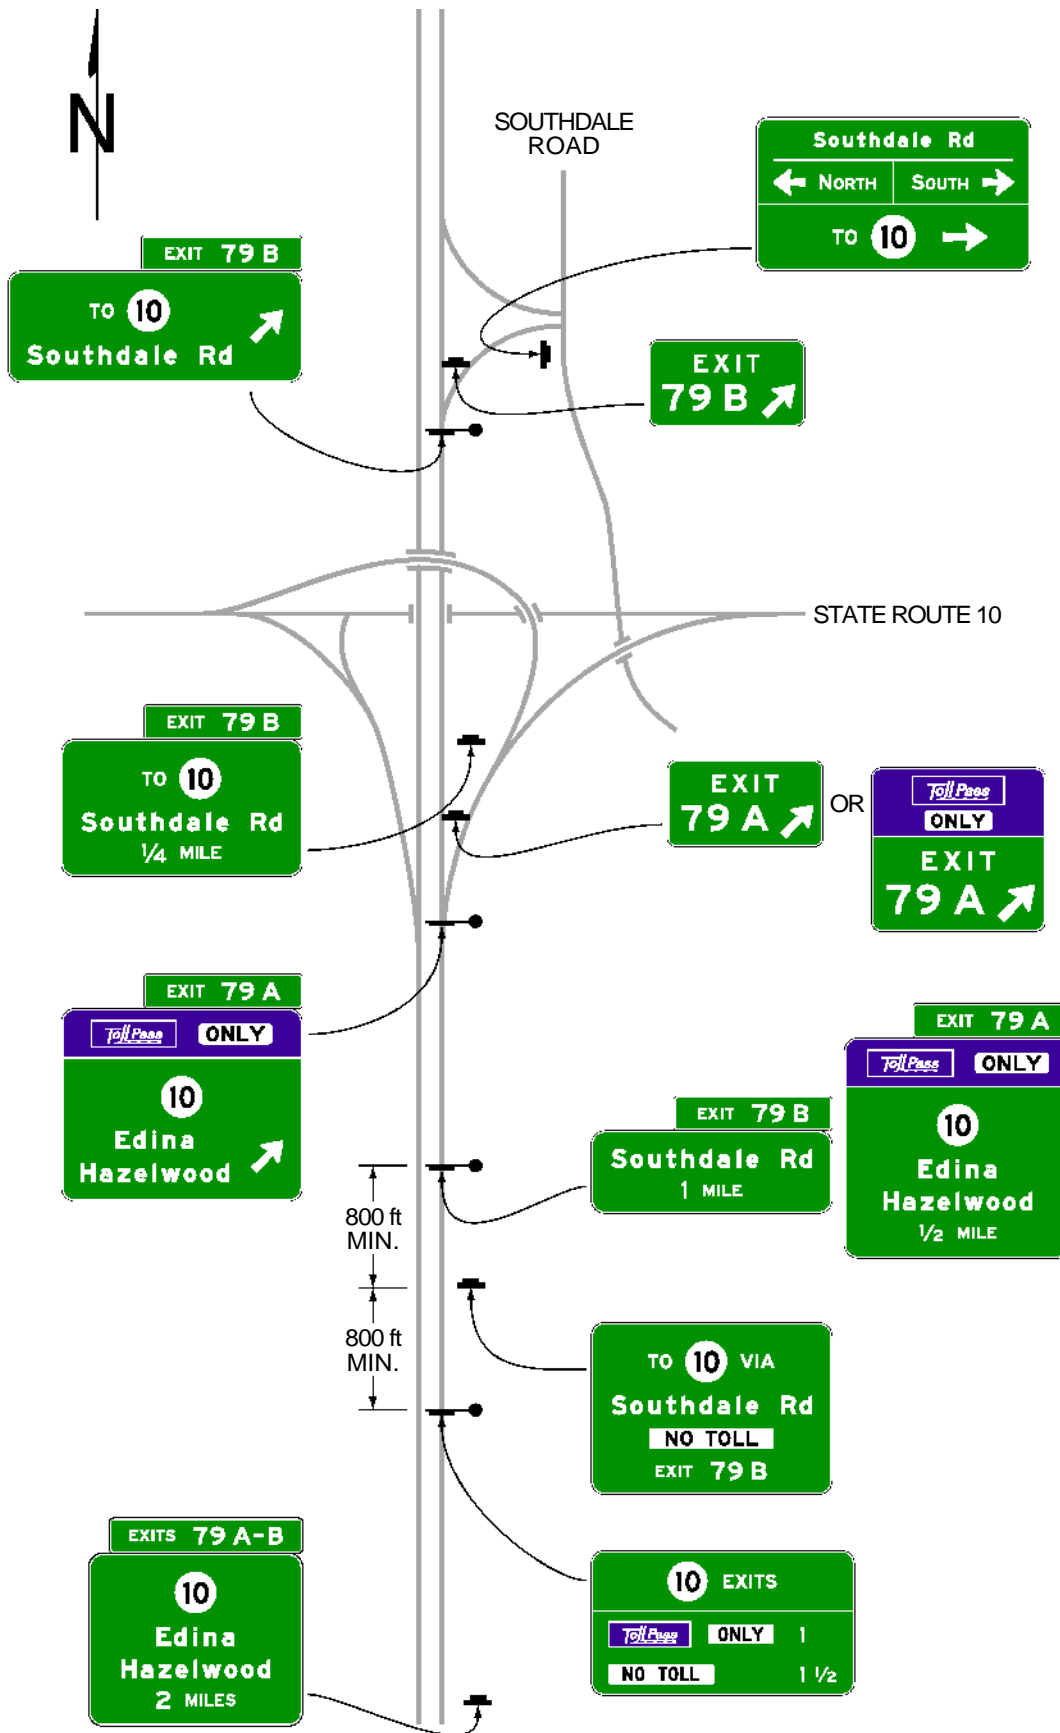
N

SOUTHDALE ROAD

Southdale Rd
← NORTH SOUTH →
TO 10 →

EXIT 79 B
TO 10
Southdale Rd ↗

EXIT 79 B ↗

STATE ROUTE 10

EXIT 79 B
TO 10
Southdale Rd
$\frac{1}{4}$ MILE

EXIT 79 A ↗

OR

Toll Pass ONLY
EXIT 79 A ↗

EXIT 79 A
Toll Pass ONLY
10
Edina
Hazelwood ↗

EXIT 79 A
Toll Pass ONLY
10
Edina
Hazelwood
$\frac{1}{2}$ MILE

EXIT 79 B
Southdale Rd
1 MILE

800 ft MIN.

800 ft MIN.

TO 10 VIA
Southdale Rd
NO TOLL
EXIT 79 B

EXITS 79 A-B
10
Edina
Hazelwood
2 MILES

10 EXITS
Toll Pass ONLY 1
NO TOLL 1 $\frac{1}{2}$